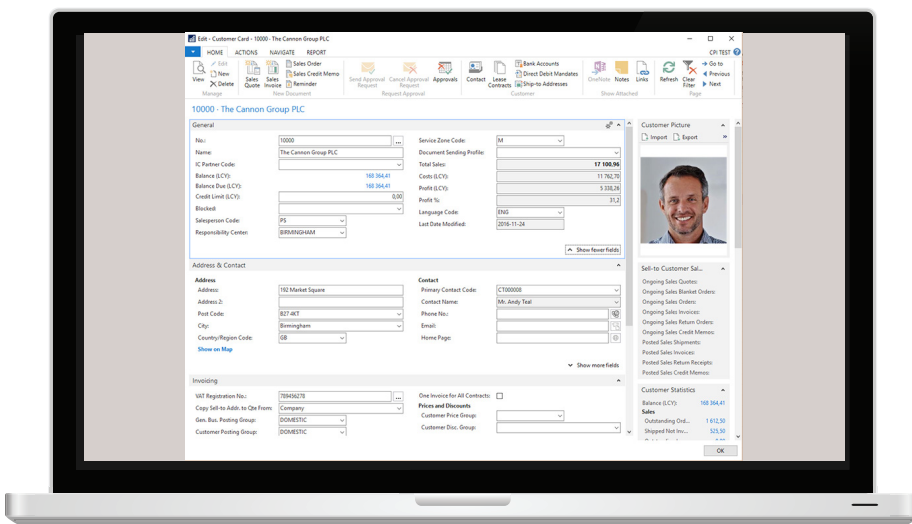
Edit - Customer Card - 10000 - The Cannon Group PLC

HOME ACTIONS NAVIGATE REPORT

CPI TEST

View Edit New Delete Manage

Sales Quote Sales Invoice Sales Order Sales Credit Memo Reminder New Document

Send Approval Request Cancel Approval Request Approvals Request Approval

Contact Lease Contracts Bank Accounts Direct Debit Mandates Ship-to Addresses Customer

OneNote Notes Links Show Attached

Refresh Clear Filter Go to Previous Next Page

10000 - The Cannon Group PLC

General

No.: 10000
Name: The Cannon Group PLC
IC Partner Code:
Balance (LCY): 168 364,41
Balance Due (LCY): 168 364,41
Credit Limit (LCY): 0,00
Blocked:
Salesperson Code: PS
Responsibility Center: BIRMINGHAM

Service Zone Code: M
Document Sending Profile:
Total Sales: 17 100,96
Costs (LCY): 11 762,70
Profit (LCY): 5 338,26
Profit %: 31,2
Language Code: ENG
Last Date Modified: 2016-11-24

Show fewer fields

Address & Contact

Address
Address: 192 Market Square
Address 2:
Post Code: B27 4KT
City: Birmingham
Country/Region Code: GB
Show on Map

Contact
Primary Contact Code: CT000008
Contact Name: Mr. Andy Teal
Phone No.:
Email:
Home Page:

Show more fields

Invoicing

VAT Registration No.: 789456278
Copy Sell-to Addr. to Qte From: Company
Gen. Bus. Posting Group: DOMESTIC
Customer Posting Group: DOMESTIC

One Invoice for All Contracts:
Prices and Discounts
Customer Price Group:
Customer Disc. Group:

Customer Picture
Import Export

Sell-to Customer Sal...
Ongoing Sales Quotes:
Ongoing Sales Blanket Orders:
Ongoing Sales Orders:
Ongoing Sales Invoices:
Ongoing Sales Return Orders:
Ongoing Sales Credit Memos:
Posted Sales Shipments:
Posted Sales Invoices:
Posted Sales Return Receipts:
Posted Sales Credit Memos:

Customer Statistics
Balance (LCY): 168 364,41
Sales
Outstanding Ord... 1 612,50
Shipped Not Inv... 523,50

OK